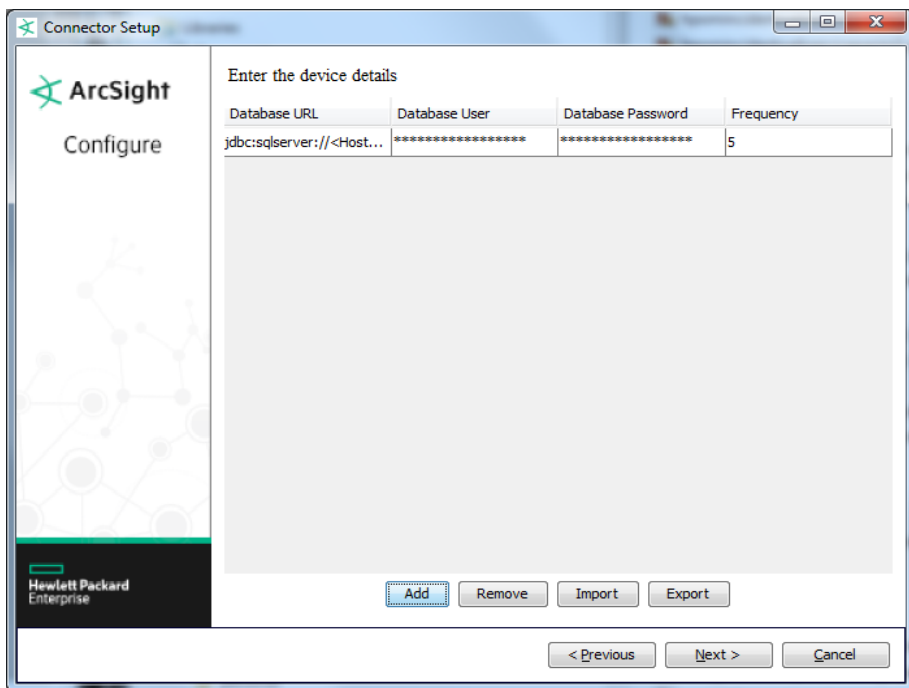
Connector Setup

ArcSight

Configure

Hewlett Packard Enterprise

Enter the device details

| Database URL | Database User | Database Password | Frequency |
|---|---|---|---|
| jdbc:sqlserver://<Host... | ****************** | ****************** | 5 |

Add Remove Import Export

< Previous Next > Cancel